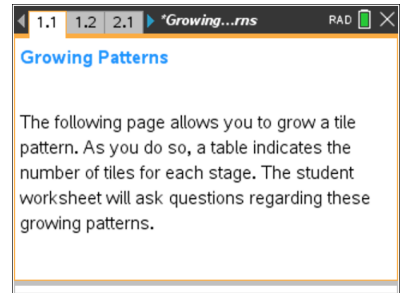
1.1 1.2 2.1 *Growing…rns RAD

Growing Patterns

The following page allows you to grow a tile pattern. As you do so, a table indicates the number of tiles for each stage. The student worksheet will ask questions regarding these growing patterns.